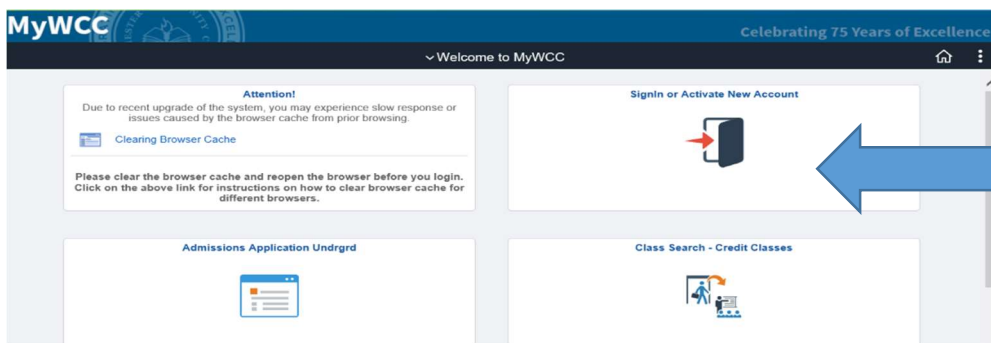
MyWCC

Celebrating 75 Years of Excellence

Welcome to MyWCC

Attention!

Due to recent upgrade of the system, you may experience slow response or issues caused by the browser cache from prior browsing.

Clearing Browser Cache

Please clear the browser cache and reopen the browser before you login. Click on the above link for instructions on how to clear browser cache for different browsers.

SignIn or Activate New Account

Admissions Application Undrgrd

Class Search - Credit Classes